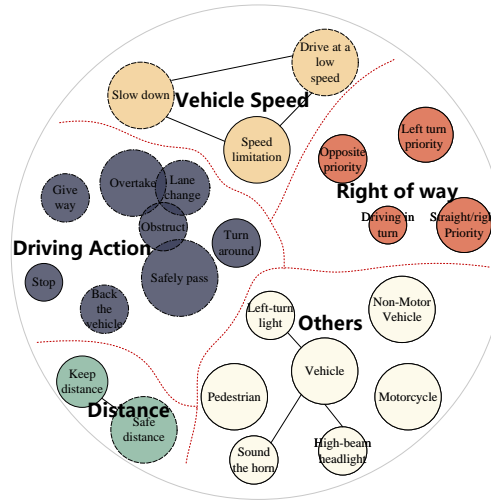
Slow down

Drive at a low speed

Vehicle Speed

Speed limitation

Left turn priority

Opposite priority

Right of way

Driving in turn

Straight/right Priority

Give way

Overtake

Lane change

Obstruct

Turn around

Driving Action

Safely pass

Stop

Back the vehicle

Left-turn light

Others

Non-Motor Vehicle

Vehicle

Keep distance

Pedestrian

Motorcycle

Distance

Safe distance

Sound the horn

High-beam headlight